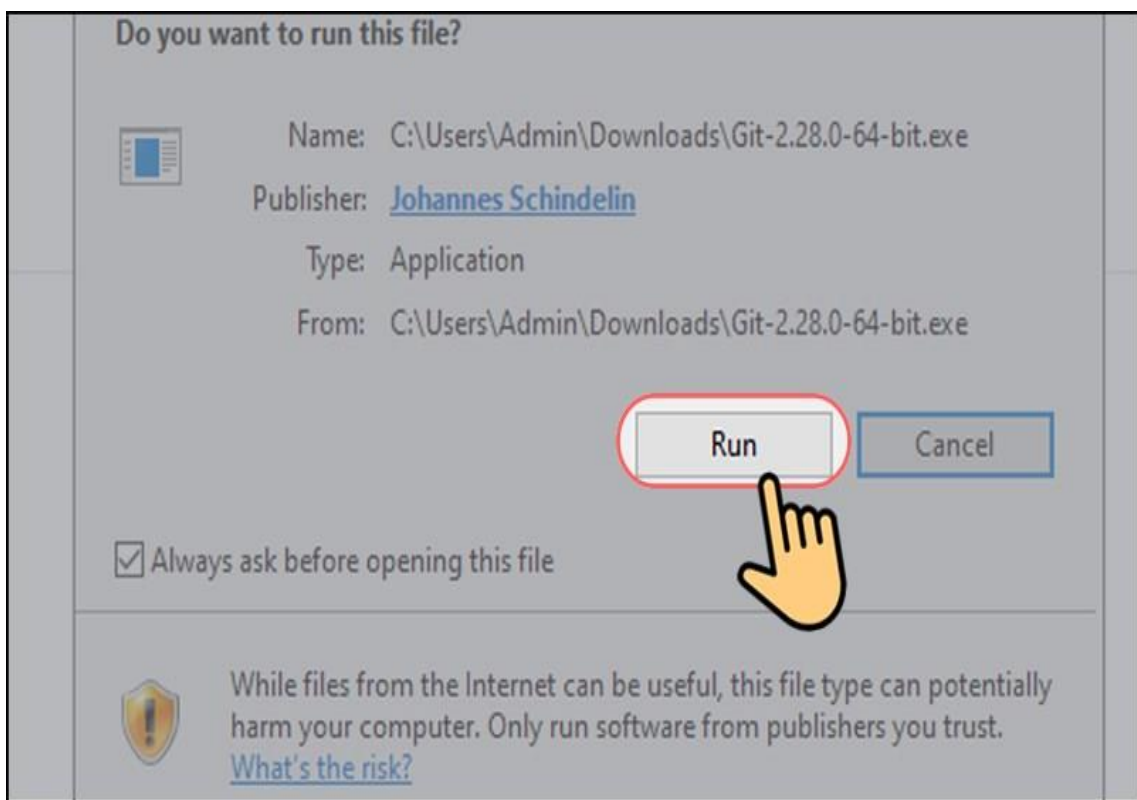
Do you want to run this file?

Name: C:\Users\Admin\Downloads\Git-2.28.0-64-bit.exe

Publisher: Johannes Schindelin

Type: Application

From: C:\Users\Admin\Downloads\Git-2.28.0-64-bit.exe

Run

Cancel

Always ask before opening this file

While files from the Internet can be useful, this file type can potentially harm your computer. Only run software from publishers you trust. What's the risk?